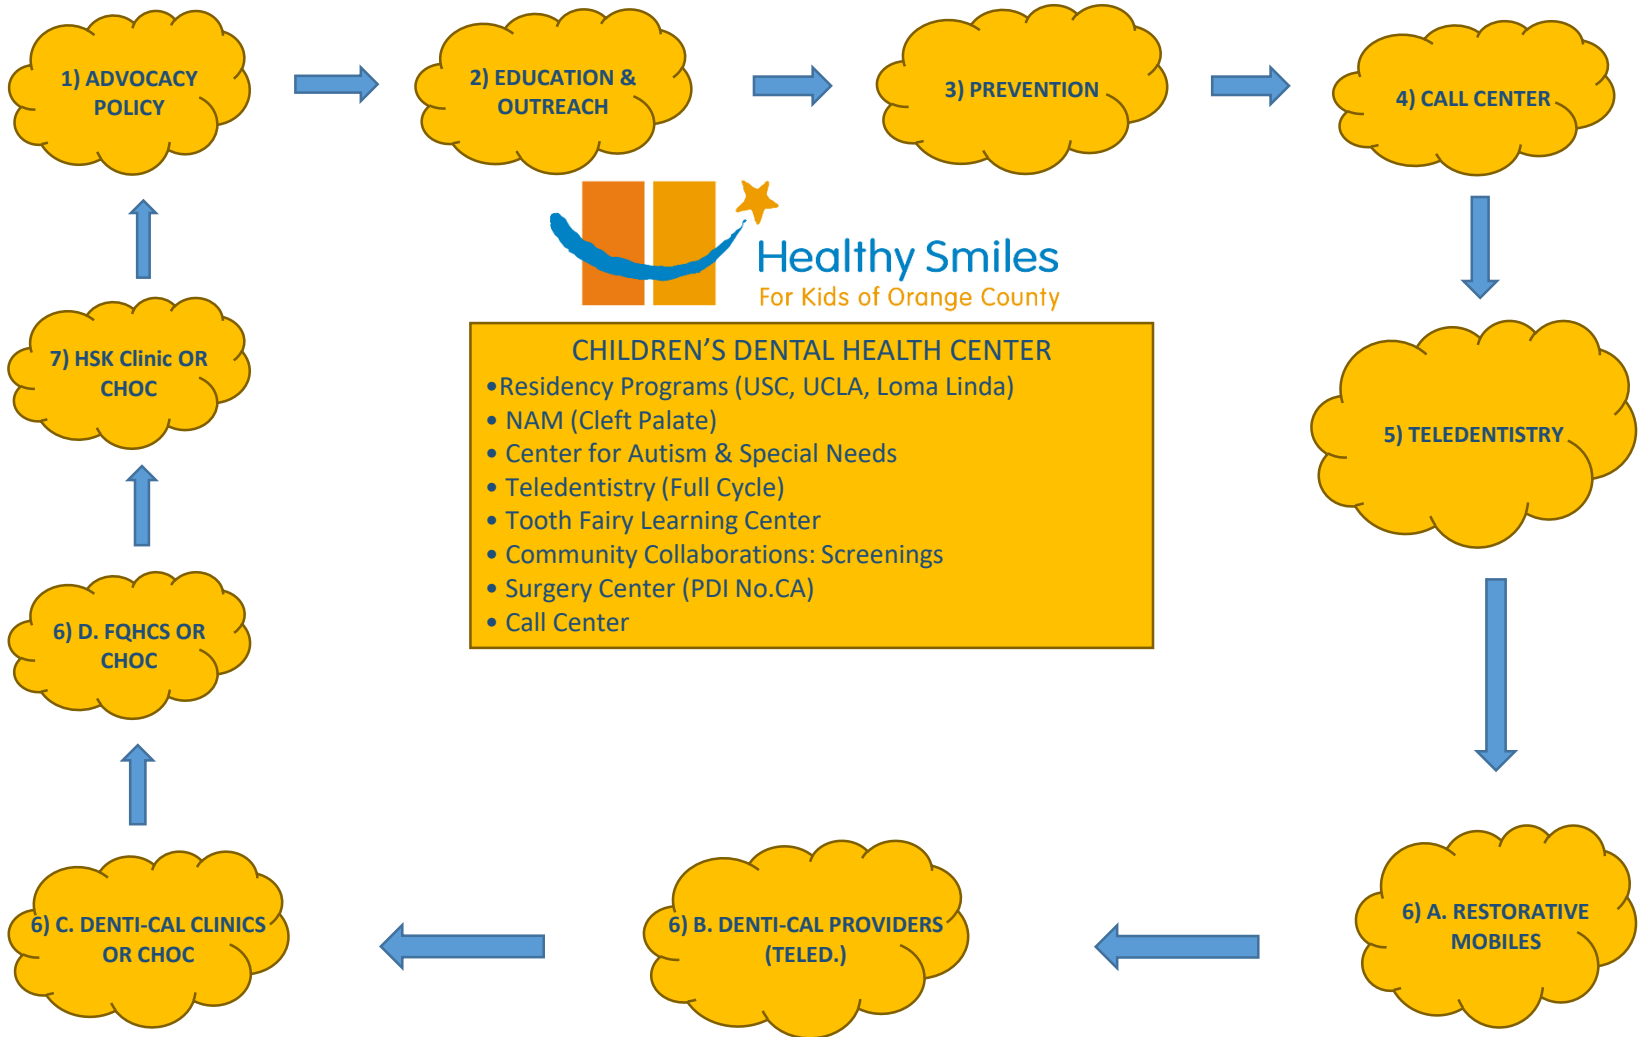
1) ADVOCACY POLICY

2) EDUCATION & OUTREACH

3) PREVENTION

4) CALL CENTER

Healthy Smiles
For Kids of Orange County

CHILDREN'S DENTAL HEALTH CENTER
• Residency Programs (USC, UCLA, Loma Linda)
• NAM (Cleft Palate)
• Center for Autism & Special Needs
• Teledentistry (Full Cycle)
• Tooth Fairy Learning Center
• Community Collaborations: Screenings
• Surgery Center (PDI No.CA)
• Call Center

5) TELEDENTISTRY

6) A. RESTORATIVE MOBILES

6) B. DENTI-CAL PROVIDERS (TELED.)

6) C. DENTI-CAL CLINICS OR CHOC

6) D. FQHCS OR CHOC

7) HSK Clinic OR CHOC